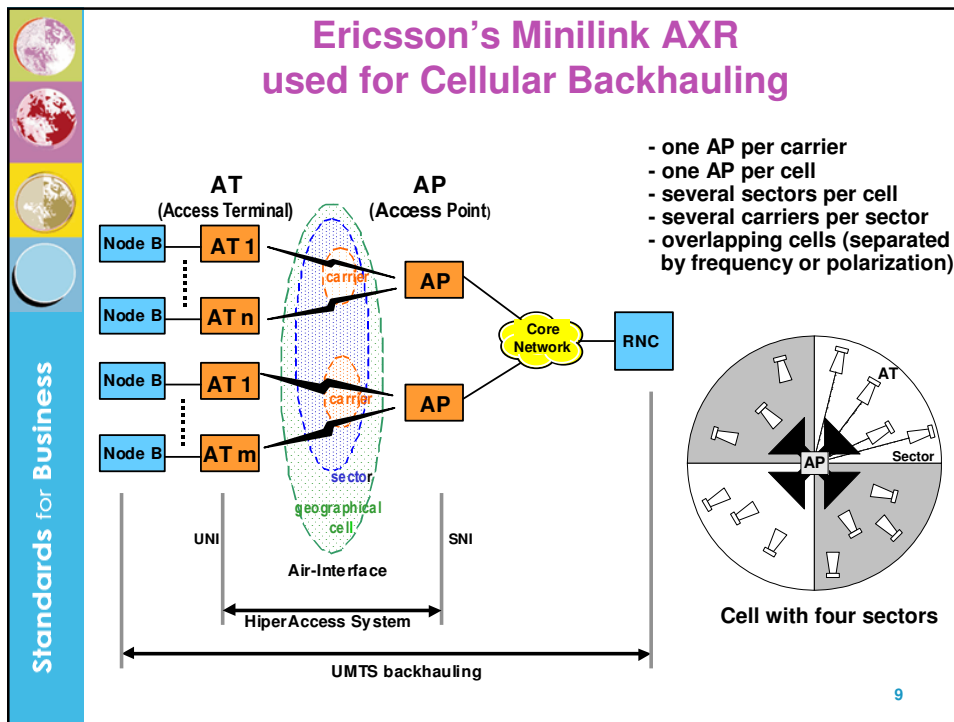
Ericsson's Minilink AXR used for Cellular Backhauling

- one AP per carrier
- one AP per cell
- several sectors per cell
- several carriers per sector
- overlapping cells (separated by frequency or polarization)

AT
(Access Terminal)

AP
(Access Point)

Node B
AT 1
Node B
AT n
Node B
AT 1
Node B
AT m

carrier
carrier
sector
geographical cell

AP
AP

Core Network

RNC

UNI
SNI
Air-Interface
HiperAccess System
UMTS backhauling

AT
AP
Sector
Cell with four sectors

Standards for Business

9